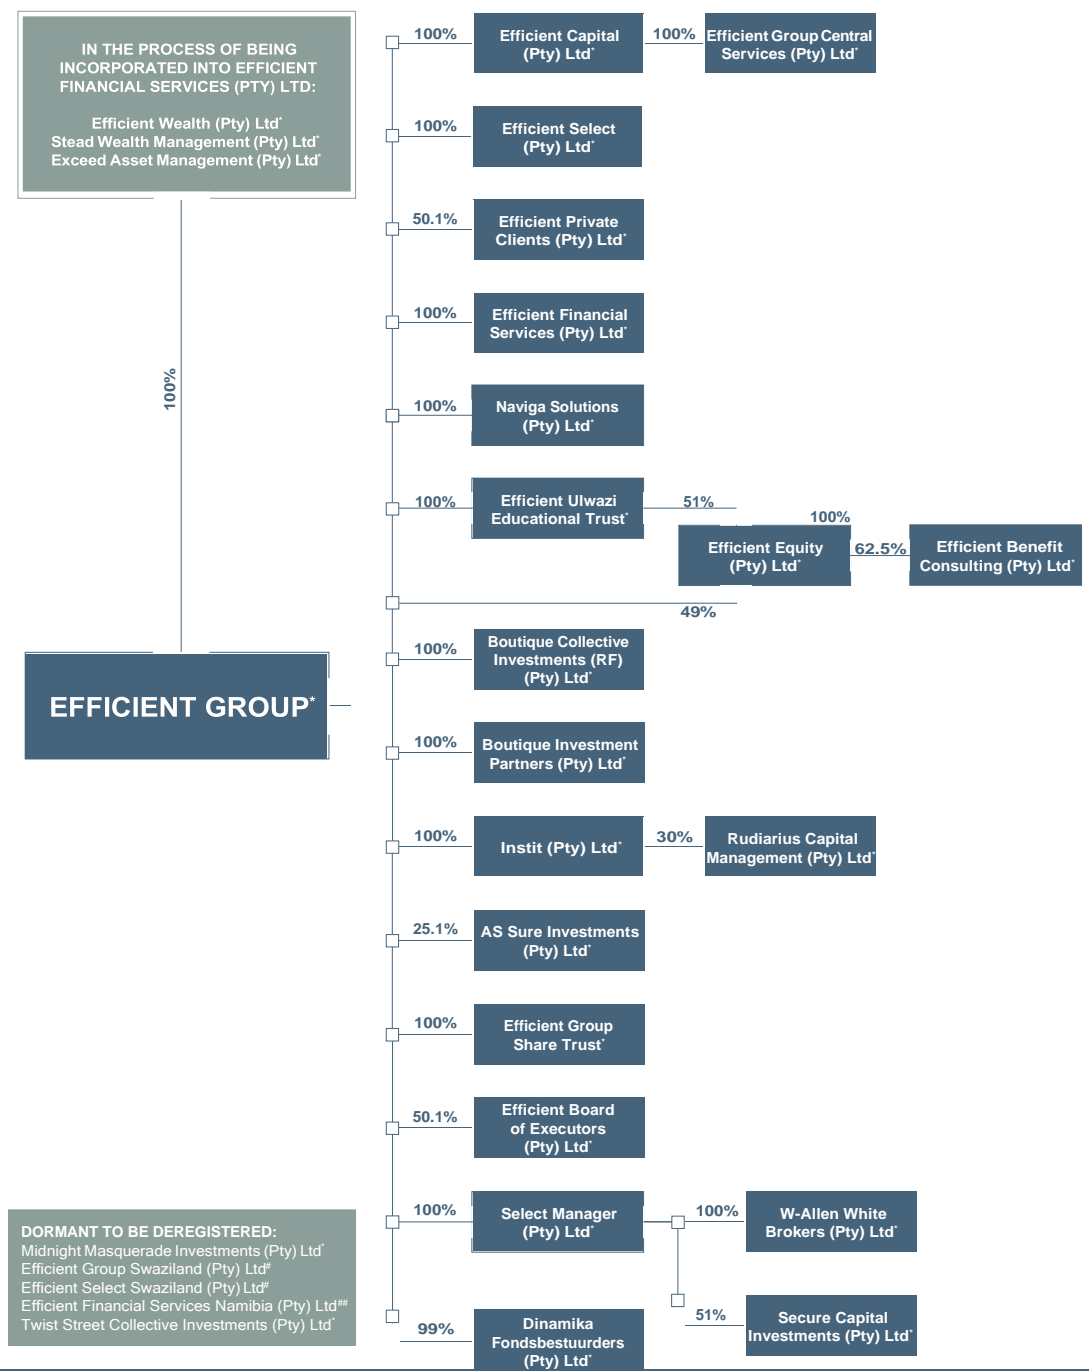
IN THE PROCESS OF BEING INCORPORATED INTO EFFICIENT FINANCIAL SERVICES (PTY) LTD:

Efficient Wealth (Pty) Ltd*
Stead Wealth Management (Pty) Ltd*
Exceed Asset Management (Pty) Ltd*

100%

EFFICIENT GROUP*

100% Efficient Capital (Pty) Ltd*
100% Efficient Group Central Services (Pty) Ltd*
100% Efficient Select (Pty) Ltd*
50.1% Efficient Private Clients (Pty) Ltd*
100% Efficient Financial Services (Pty) Ltd*
100% Naviga Solutions (Pty) Ltd*
100% Efficient Ulwazi Educational Trust*
51%
100%
Efficient Equity (Pty) Ltd*
62.5% Efficient Benefit Consulting (Pty) Ltd*
49%
100% Boutique Collective Investments (RF) (Pty) Ltd*
100% Boutique Investment Partners (Pty) Ltd*
100% Instit (Pty) Ltd*
30% Rudiarius Capital Management (Pty) Ltd*
25.1% AS Sure Investments (Pty) Ltd*
100% Efficient Group Share Trust*
50.1% Efficient Board of Executors (Pty) Ltd*
100% Select Manager (Pty) Ltd*
100% W-Allen White Brokers (Pty) Ltd*
51% Secure Capital Investments (Pty) Ltd*
99% Dinamika Fondsbestuurders (Pty) Ltd*

DORMANT TO BE DEREGISTERED:
Midnight Masquerade Investments (Pty) Ltd*
Efficient Group Swaziland (Pty) Ltd#
Efficient Select Swaziland (Pty) Ltd#
Efficient Financial Services Namibia (Pty) Ltd##
Twist Street Collective Investments (Pty) Ltd*